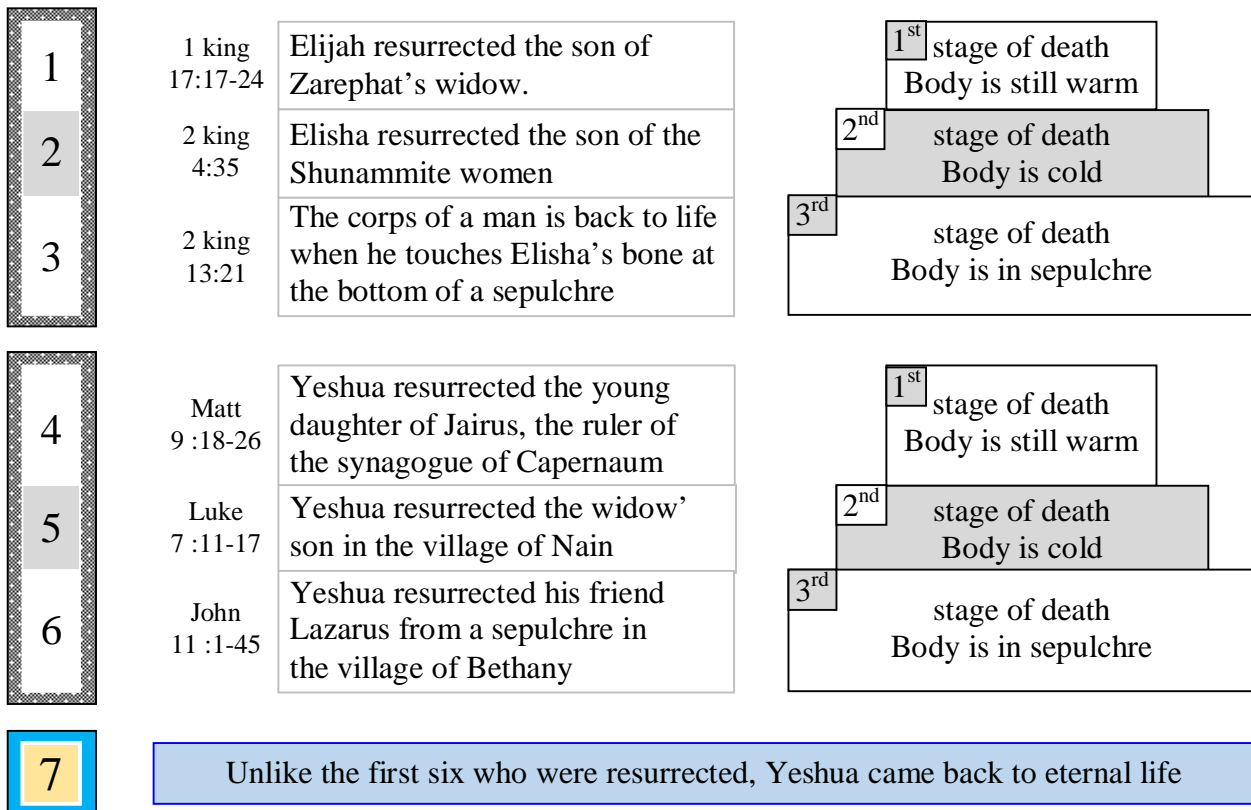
1

2

3

1 king 17:17-24

Elijah resurrected the son of Zarephat’s widow.

2 king 4:35

Elisha resurrected the son of the Shunammite women

2 king 13:21

The corps of a man is back to life when he touches Elisha’s bone at the bottom of a sepulchre

$1^{st}$ stage of death
Body is still warm

$2^{nd}$ stage of death
Body is cold

$3^{rd}$ stage of death
Body is in sepulchre

4

5

6

Matt 9 :18-26

Yeshua resurrected the young daughter of Jairus, the ruler of the synagogue of Capernaum

Luke 7 :11-17

Yeshua resurrected the widow’ son in the village of Nain

John 11 :1-45

Yeshua resurrected his friend Lazarus from a sepulchre in the village of Bethany

$1^{st}$ stage of death
Body is still warm

$2^{nd}$ stage of death
Body is cold

$3^{rd}$ stage of death
Body is in sepulchre

7

Unlike the first six who were resurrected, Yeshua came back to eternal life